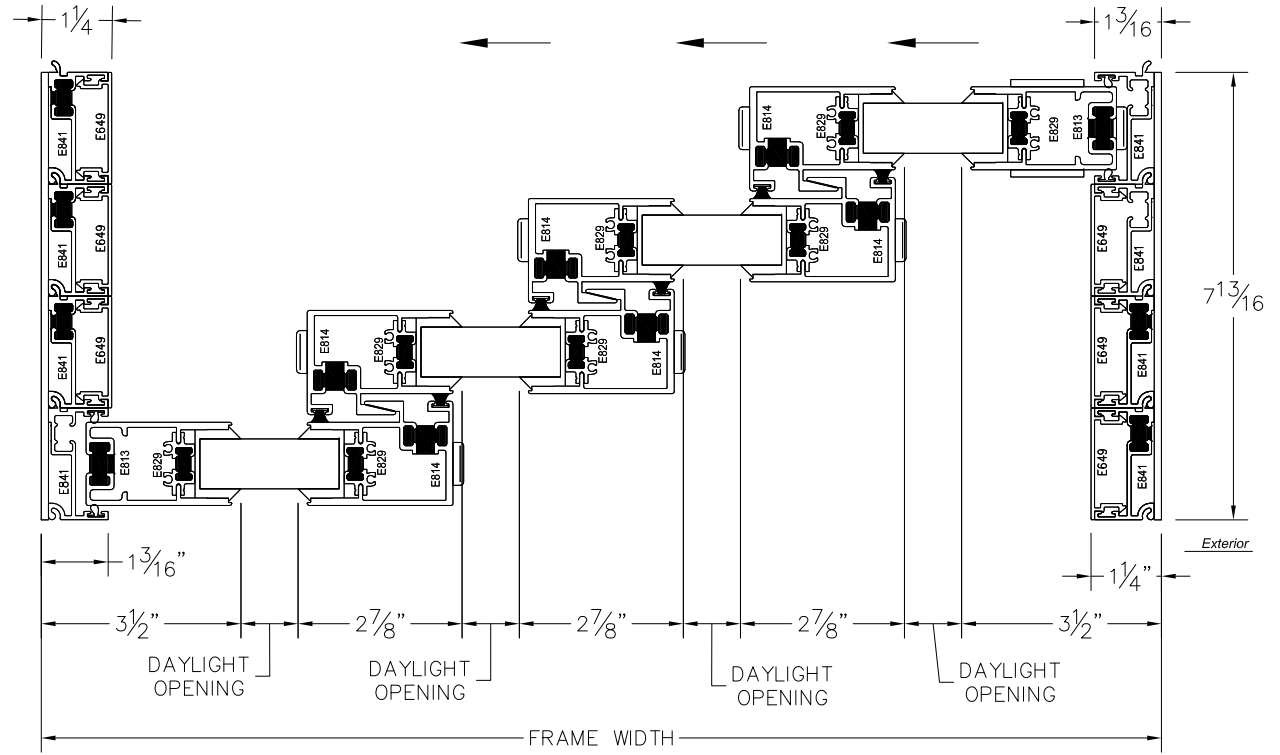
$1\frac{1}{4}$

$1\frac{3}{16}$

E841 E649
E841 E649
E841 E649
E841 E813 E829 E829
E814 E829 E829 E814
E814 E829 E829 E814
E814 E829 E829 E814
E829 E813 E841
E649 E841
E649 E841
E649 E841

$7\frac{13}{16}$

$1\frac{3}{16}$"

Exterior

$1\frac{1}{4}$"

$3\frac{1}{2}$"

$2\frac{7}{8}$"

$2\frac{7}{8}$"

$2\frac{7}{8}$"

$3\frac{1}{2}$"

DAYLIGHT OPENING

DAYLIGHT OPENING

DAYLIGHT OPENING

DAYLIGHT OPENING

FRAME WIDTH